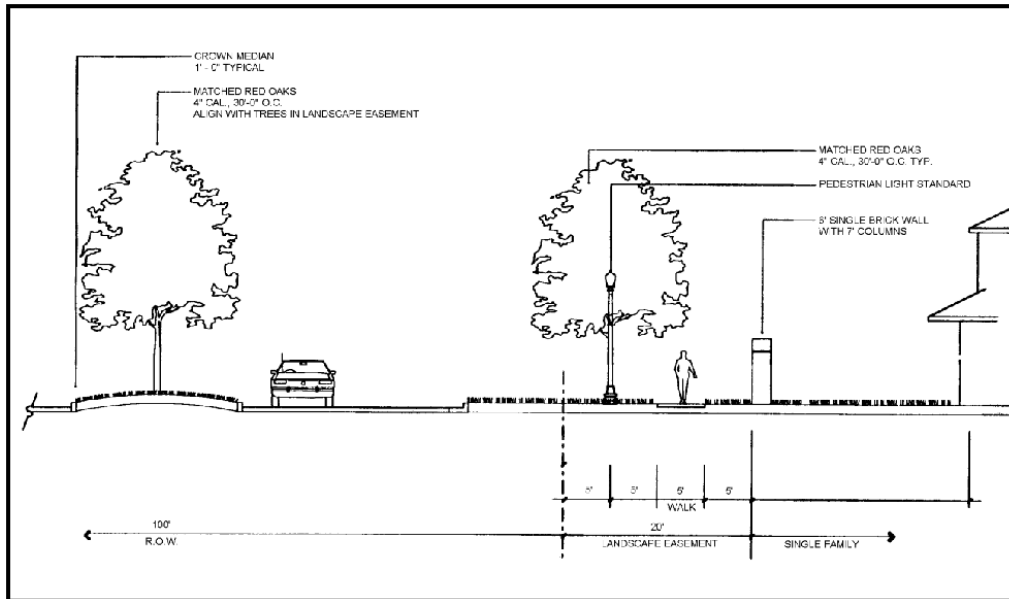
CROWN MEDIAN
1' - 0" TYPICAL

MATCHED RED OAKS
4" CAL., 30'-0" O.C.
ALIGN WITH TREES IN LANDSCAPE EASEMENT

MATCHED RED OAKS
4" CAL., 30'-0" O.C. TYP.

PEDESTRIAN LIGHT STANDARD

6' SINGLE BRICK WALL
WITH 7' COLUMNS

5' 5' 5' 5'
WALK

100'
R.O.W.

20'
LANDSCAPE EASEMENT

SINGLE FAMILY